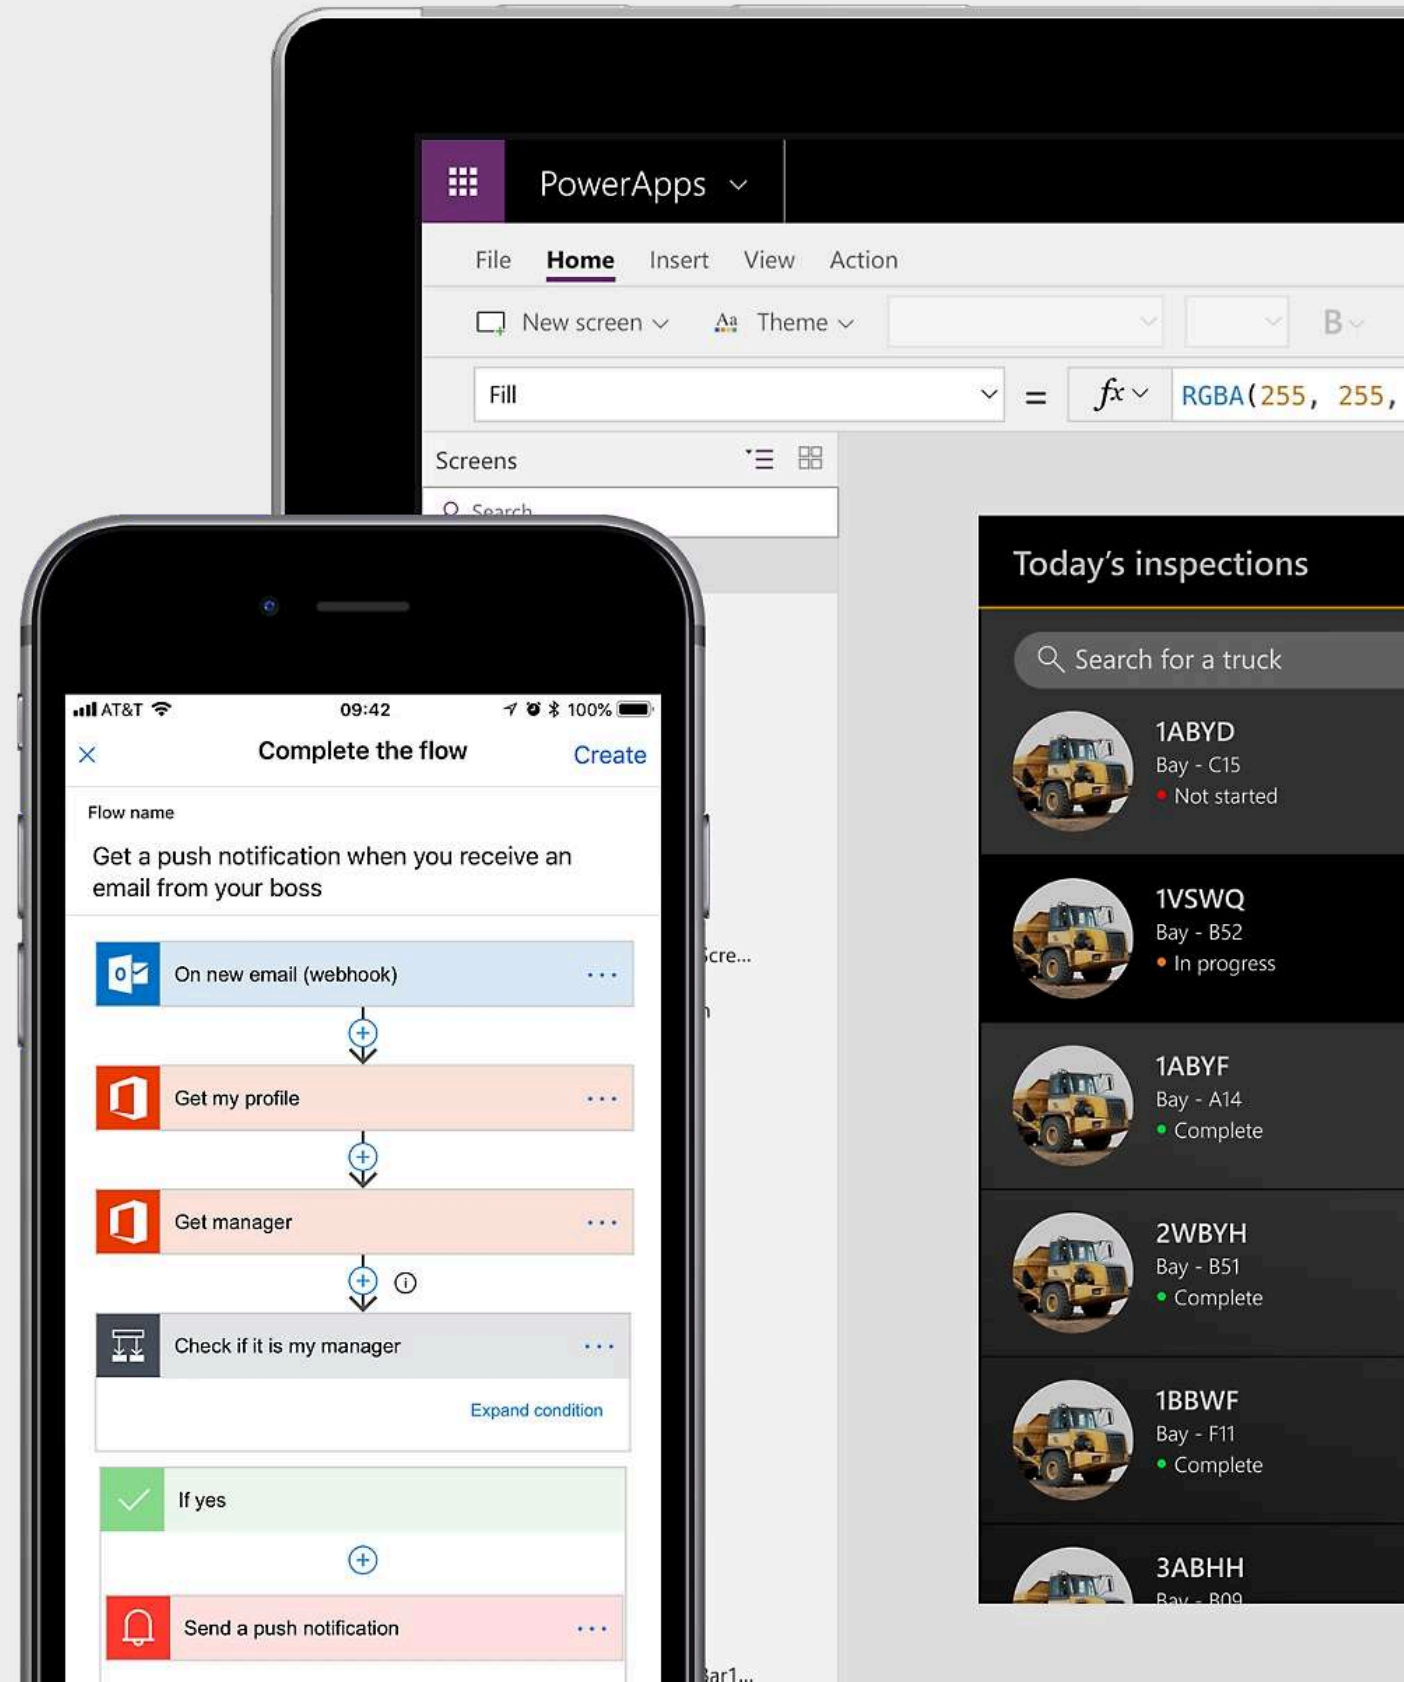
PowerApps

File Home Insert View Action

New screen Theme B

Fill = $fx$ RGBA(255, 255,

Screens

Search

Today's inspections

Search for a truck

1ABYD
Bay - C15
Not started

1VSWQ
Bay - B52
In progress

1ABYF
Bay - A14
Complete

2WBYH
Bay - B51
Complete

1BBWF
Bay - F11
Complete

3ABHH
Bay - B09

AT&T 09:42 100%

Complete the flow Create

Flow name

Get a push notification when you receive an email from your boss

On new email (webhook) ...

Get my profile ...

Get manager ...

Check if it is my manager ...

Expand condition

If yes

Send a push notification ...

Scre...

ar1...